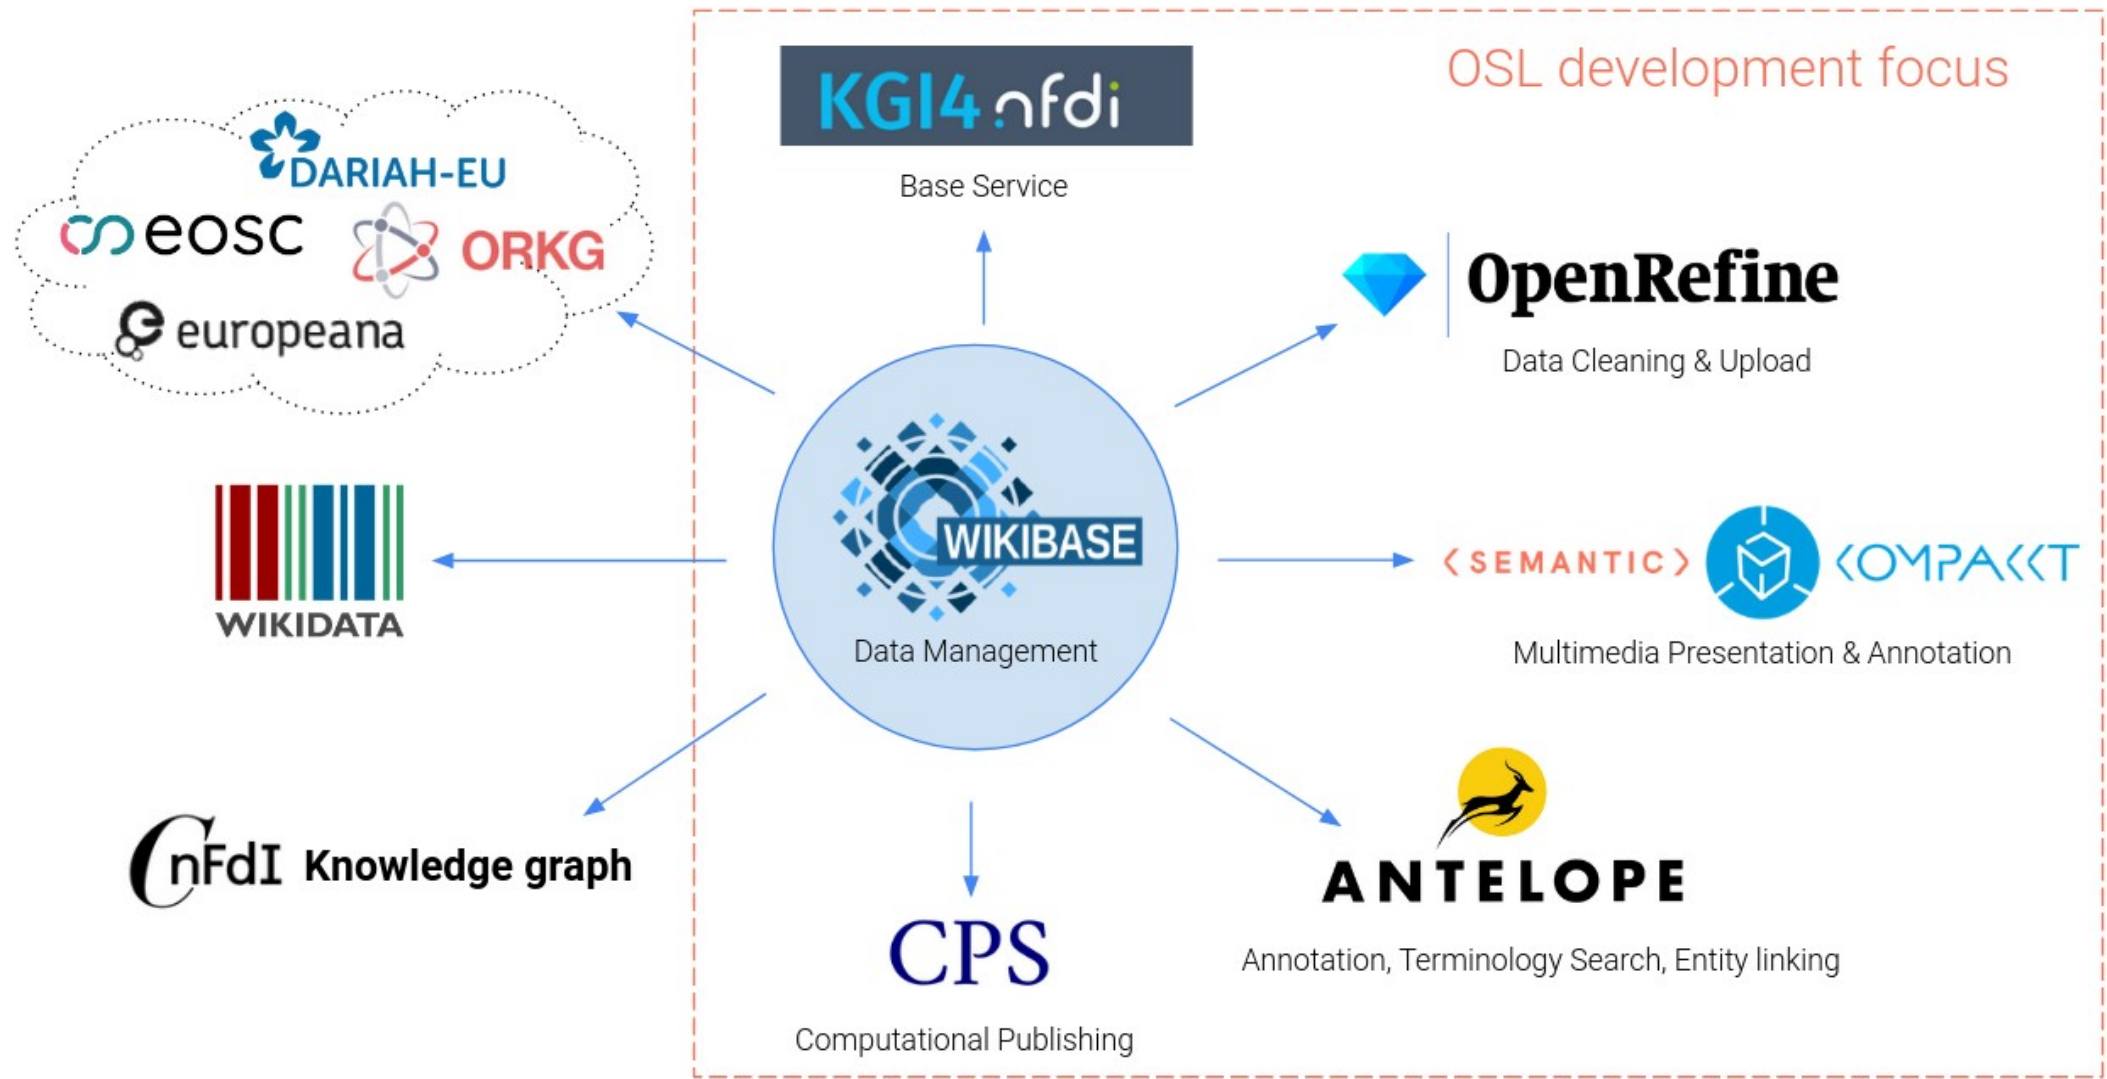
OSL development focus

KGI4nfdi

Base Service

DARIAH-EU

eosc

ORKG

europeana

OpenRefine

Data Cleaning & Upload

WIKIBASE

Data Management

WIKIDATA

⟨SEMANTIC⟩ KOMPAKKT

Multimedia Presentation & Annotation

nFdI Knowledge graph

CPS

Computational Publishing

ANTELOPE

Annotation, Terminology Search, Entity linking